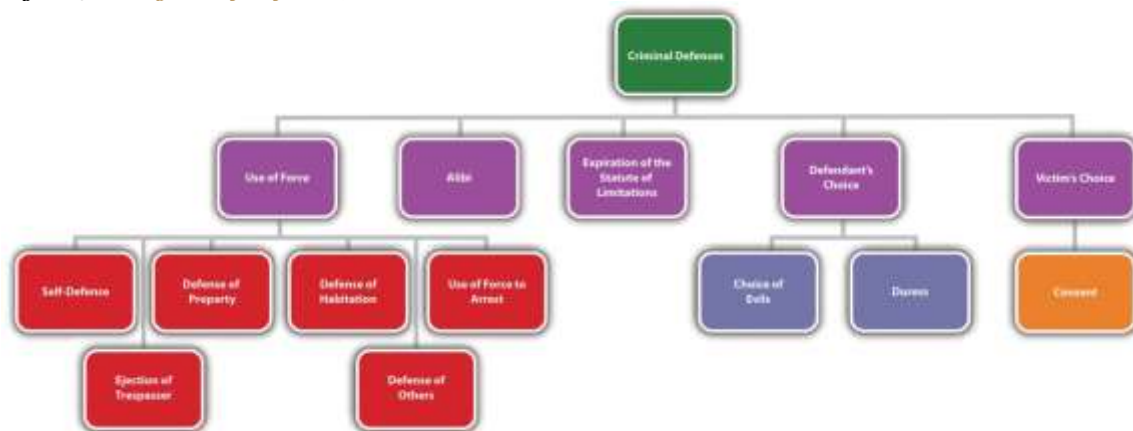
Criminal Defenses

Use of Force

Alibi

Expiration of the Statute of Limitations

Defendant's Choice

Victim's Choice

Self-Defense

Defense of Property

Defense of Habitation

Use of Force to Arrest

Ejection of Trespasser

Defense of Others

Choice of Evils

Duress

Consent